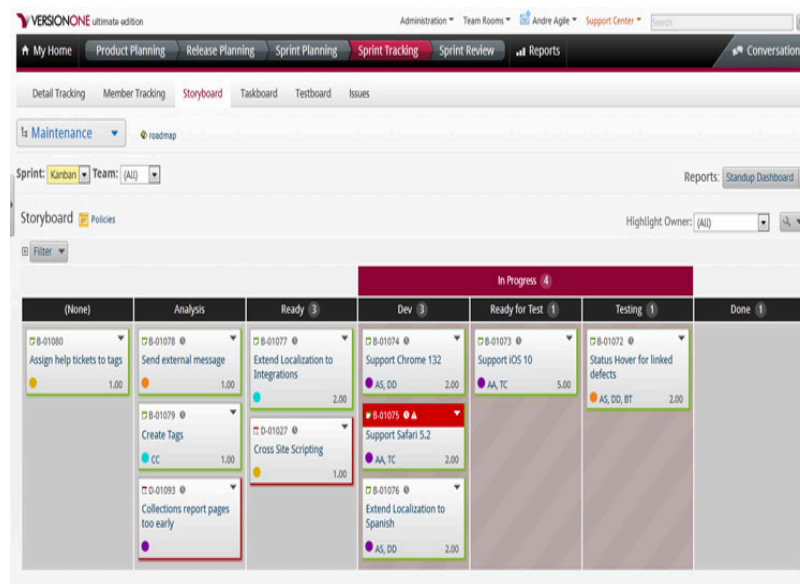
VERSIONONE ultimate edition

Administration Team Rooms Andre Agile Support Center Search

My Home | Product Planning | Release Planning | Sprint Planning | Sprint Tracking | Sprint Review | Reports | Conversation

Detail Tracking | Member Tracking | Storyboard | Taskboard | Testboard | Issues

Maintenance

roadmap

Sprint: Kanban Team: (All)

Reports: Standup Dashboard

Storyboard Policies

Highlight Owner: (All)

Filter

In Progress 4

| (None) | Analysis | Ready 3 | Dev 3 | Ready for Test 1 | Testing 1 | Done 1 |
|---|---|---|---|---|---|---|
| B-01080 Assign help tickets to tags 1.00 | B-01078 Send external message 1.00 | B-01077 Extend Localization to Integrations 2.00 | B-01074 Support Chrome 132 AS, DD 2.00 | B-01073 Support iOS 10 AA, TC 5.00 | B-01072 Status Hover for linked defects AS, DD, BT 2.00 | |
| | B-01079 Create Tags CC 1.00 | D-01027 Cross Site Scripting 1.00 | B-01075 Support Safari 5.2 AA, TC 2.00 | | | |
| | D-01093 Collections report pages too early | | B-01076 Extend Localization to Spanish AS, DD 2.00 | | | |